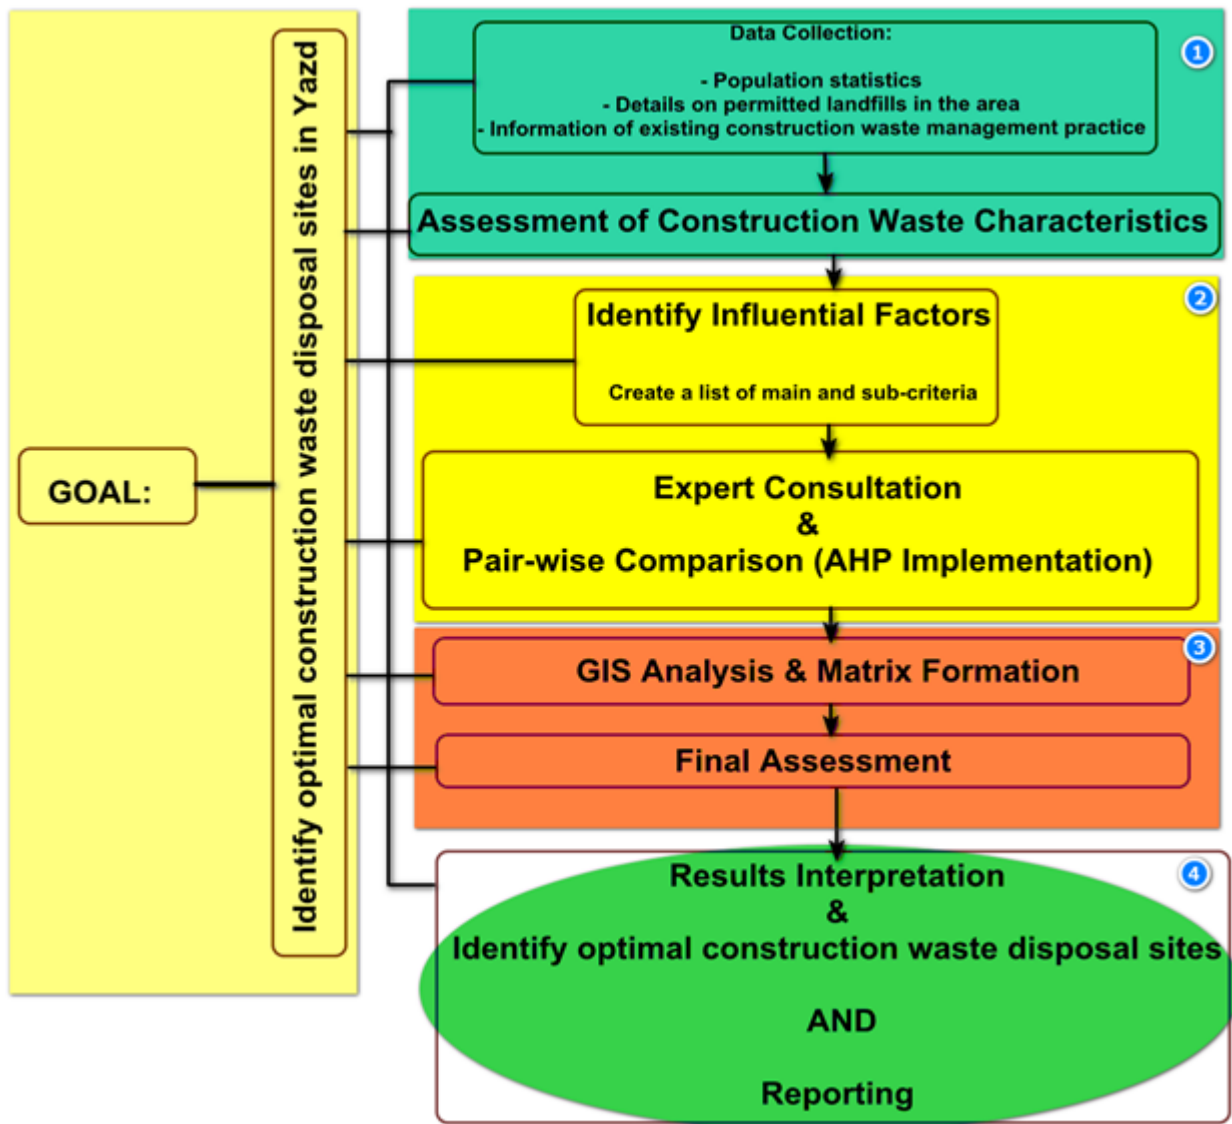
GOAL:

Identify optimal construction waste disposal sites in Yazd

1

Data Collection:

- Population statistics
- Details on permitted landfills in the area
- Information of existing construction waste management practice

Assessment of Construction Waste Characteristics

2

Identify Influential Factors

Create a list of main and sub-criteria

Expert Consultation
&
Pair-wise Comparison (AHP Implementation)

3

GIS Analysis & Matrix Formation

Final Assessment

4

Results Interpretation
&
Identify optimal construction waste disposal sites

AND

Reporting